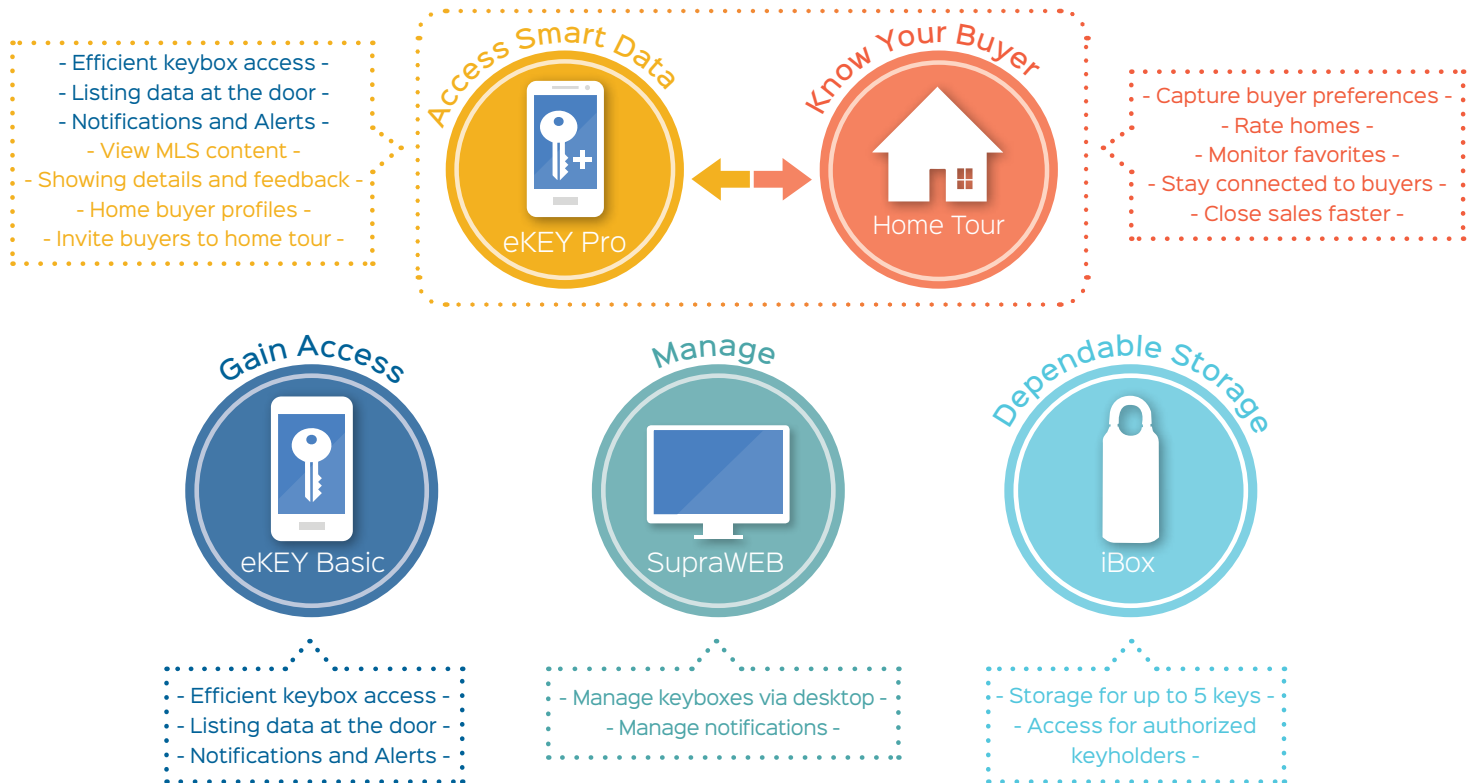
- Efficient keybox access -
- Listing data at the door -
- Notifications and Alerts -
- View MLS content -
- Showing details and feedback -
- Home buyer profiles -
- Invite buyers to home tour -

Access Smart Data

eKEY Pro

Know Your Buyer

Home Tour

- Capture buyer preferences -
- Rate homes -
- Monitor favorites -
- Stay connected to buyers -
- Close sales faster -

Gain Access

eKEY Basic

Manage

SupraWEB

Dependable Storage

iBox

- Efficient keybox access -
- Listing data at the door -
- Notifications and Alerts -

- Manage keyboxes via desktop -
- Manage notifications -

- Storage for up to 5 keys -
- Access for authorized keyholders -